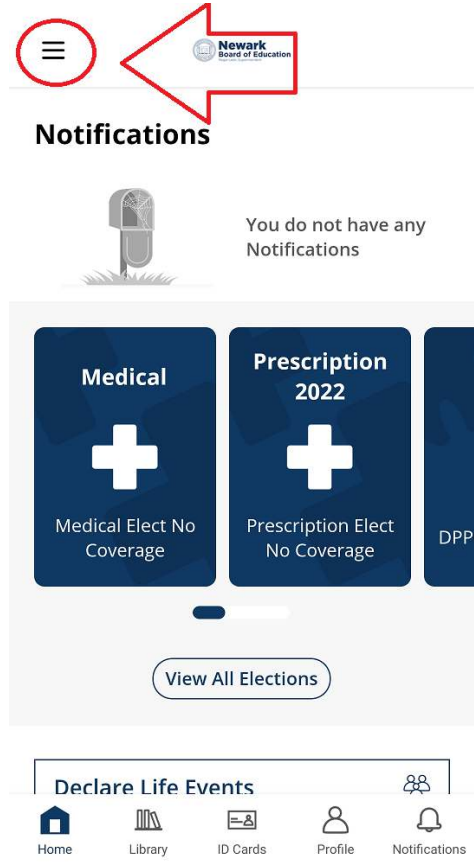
Newark Board of Education

Notifications

You do not have any Notifications

Medical

Medical Elect No Coverage

Prescription 2022

Prescription Elect No Coverage

DPP

View All Elections

Declare Life Events

Home
Library
ID Cards
Profile
Notifications